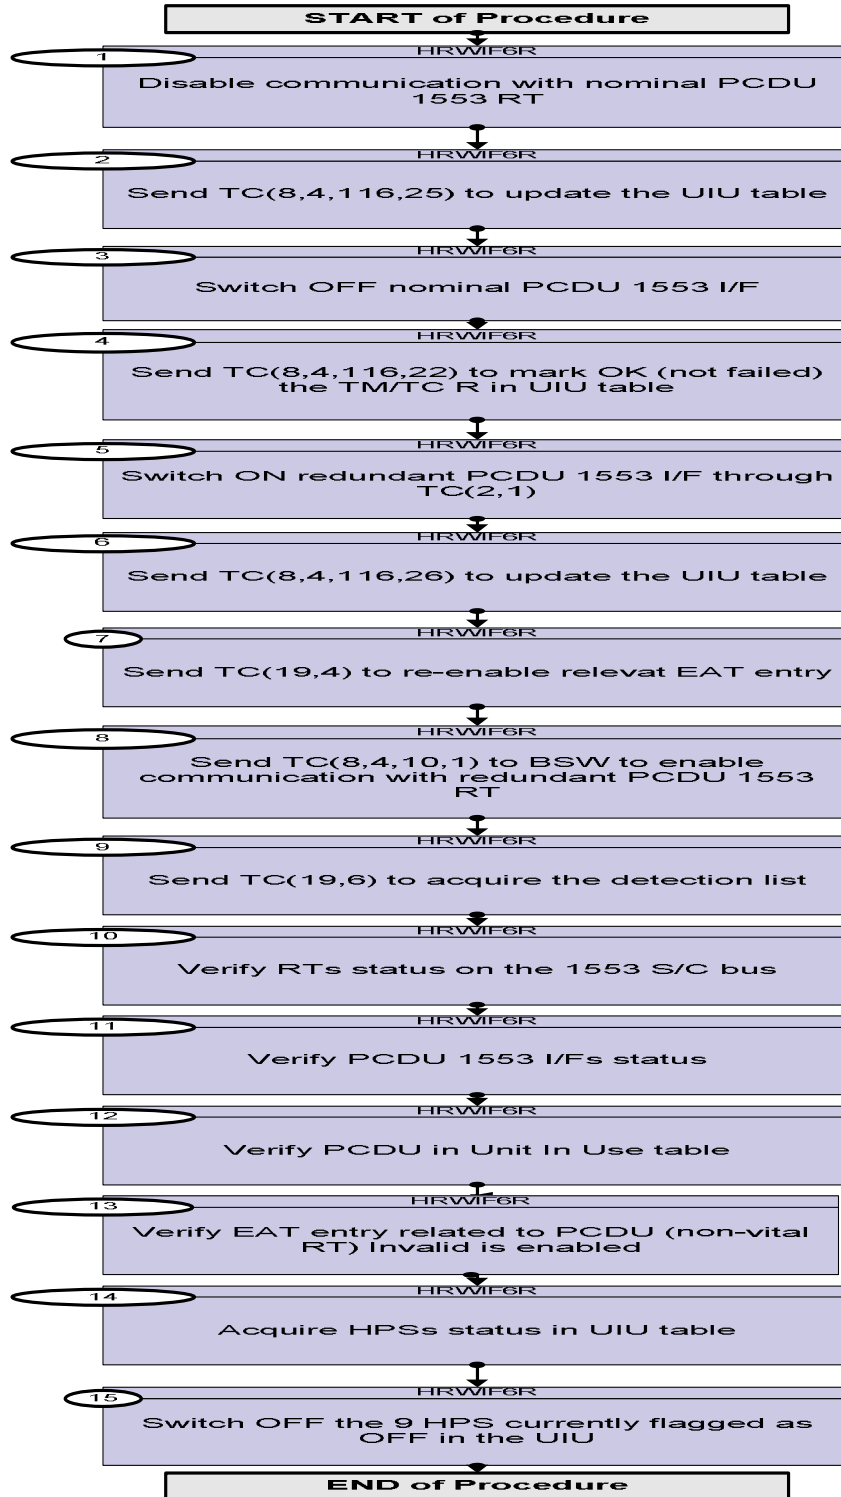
START of Procedure

1
HRWIF6R
Disable communication with nominal PCDU 1553 RT

2
HRWIF6R
Send TC(8,4,116,25) to update the UIU table

3
HRWIF6R
Switch OFF nominal PCDU 1553 I/F

4
HRWIF6R
Send TC(8,4,116,22) to mark OK (not failed) the TM/TC R in UIU table

5
HRWIF6R
Switch ON redundant PCDU 1553 I/F through TC(2,1)

6
HRWIF6R
Send TC(8,4,116,26) to update the UIU table

7
HRWIF6R
Send TC(19,4) to re-enable relevat EAT entry

8
HRWIF6R
Send TC(8,4,10,1) to BSW to enable communication with redundant PCDU 1553 RT

9
HRWIF6R
Send TC(19,6) to acquire the detection list

10
HRWIF6R
Verify RTs status on the 1553 S/C bus

11
HRWIF6R
Verify PCDU 1553 I/Fs status

12
HRWIF6R
Verify PCDU in Unit In Use table

13
HRWIF6R
Verify EAT entry related to PCDU (non-vital RT) Invalid is enabled

14
HRWIF6R
Acquire HPSs status in UIU table

15
HRWIF6R
Switch OFF the 9 HPS currently flagged as OFF in the UIU

END of Procedure